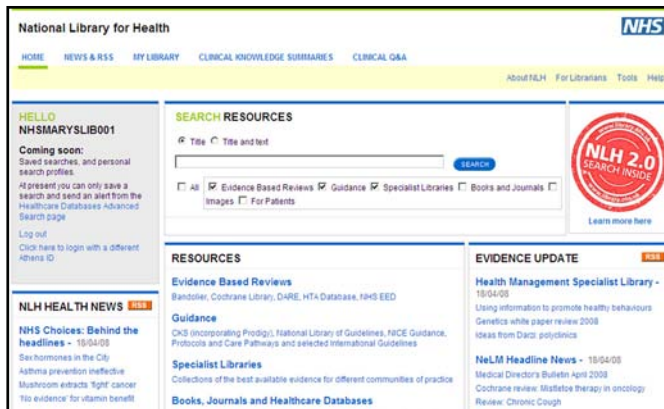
National Library for Health

NHS

HOME NEWS & RSS MY LIBRARY CLINICAL KNOWLEDGE SUMMARIES CLINICAL Q&A

About NLH For Librarians Tools Help

HELLO
NHSMARYSLIB001

Coming soon:
Saved searches, and personal search profiles.

At present you can only save a search and send an alert from the Healthcare Databases Advanced Search page

Log out

Click here to login with a different Athens ID

SEARCH RESOURCES

Title Title and text

SEARCH

All Evidence Based Reviews Guidance Specialist Libraries Books and Journals Images For Patients

NLH 2.0 SEARCH INSIDE

Learn more here

NLH HEALTH NEWS RSS

NHS Choices: Behind the headlines - 18/04/08

Sex hormones in the City
Asthma prevention ineffective
Mushroom extracts 'fight' cancer
'No evidence' for vitamin benefit

RESOURCES

Evidence Based Reviews
Bandolier, Cochrane Library, DARE, HTA Database, NHS EED

Guidance
CKS (incorporating Prodigy), National Library of Guidelines, NICE Guidance, Protocols and Care Pathways and selected International Guidelines

Specialist Libraries
Collections of the best available evidence for different communities of practice

Books, Journals and Healthcare Databases

EVIDENCE UPDATE RSS

Health Management Specialist Library - 18/04/08
Using information to promote healthy behaviours
Genetics white paper review 2008
Ideas from Darzi: polyclinics

NeLM Headline News - 18/04/08
Medical Director's Bulletin April 2008
Cochrane review: Mistletoe therapy in oncology
Review: Chronic Cough